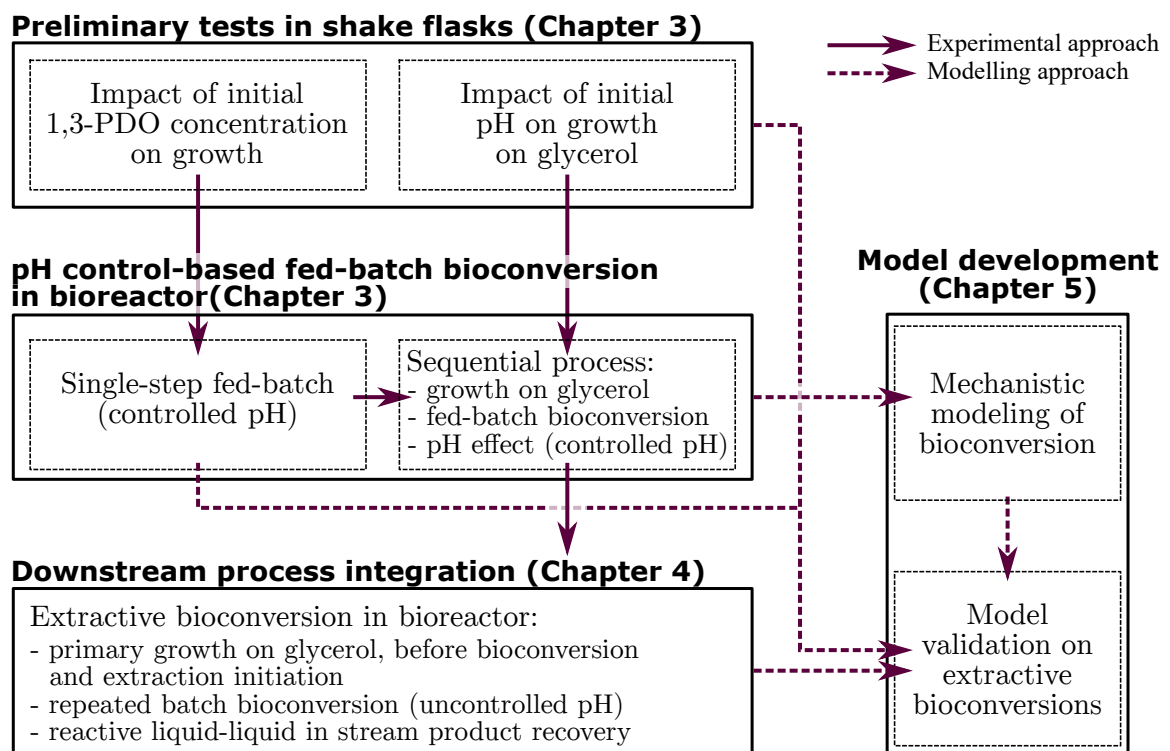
Preliminary tests in shake flasks (Chapter 3)

Experimental approach
Modelling approach

Impact of initial 1,3-PDO concentration on growth

Impact of initial pH on growth on glycerol

pH control-based fed-batch bioconversion in bioreactor(Chapter 3)

Model development (Chapter 5)

Single-step fed-batch (controlled pH)

Sequential process:
- growth on glycerol
- fed-batch bioconversion
- pH effect (controlled pH)

Mechanistic modeling of bioconversion

Downstream process integration (Chapter 4)

Extractive bioconversion in bioreactor:
- primary growth on glycerol, before bioconversion and extraction initiation
- repeated batch bioconversion (uncontrolled pH)
- reactive liquid-liquid in stream product recovery

Model validation on extractive bioconversions